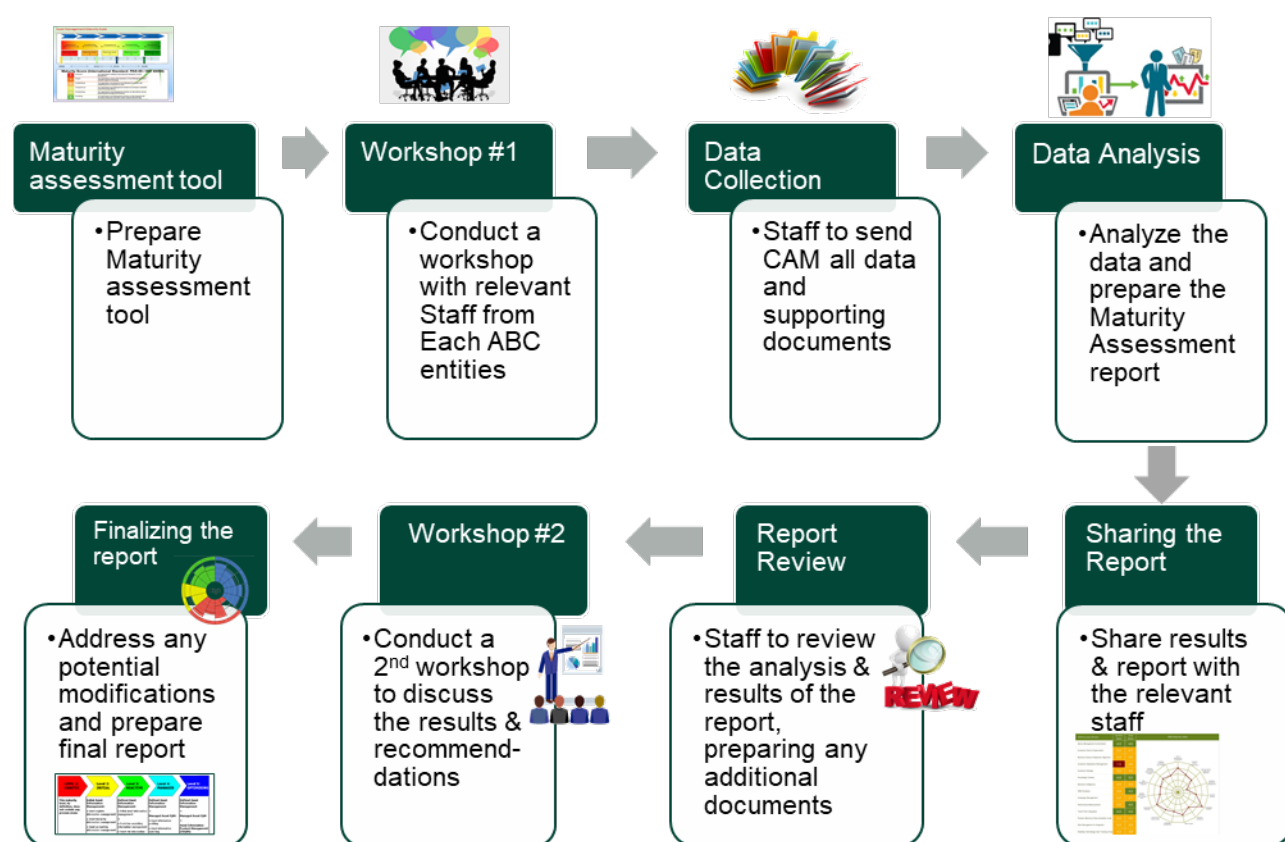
Maturity assessment tool

•Prepare Maturity assessment tool

Workshop #1

•Conduct a workshop with relevant Staff from Each ABC entities

Data Collection

•Staff to send CAM all data and supporting documents

Data Analysis

•Analyze the data and prepare the Maturity Assessment report

Sharing the Report

•Share results & report with the relevant staff

Report Review

•Staff to review the analysis & results of the report, preparing any additional documents

REVIEW

Workshop #2

•Conduct a 2$^{nd}$ workshop to discuss the results & recommend-dations

Finalizing the report

•Address any potential modifications and prepare final report